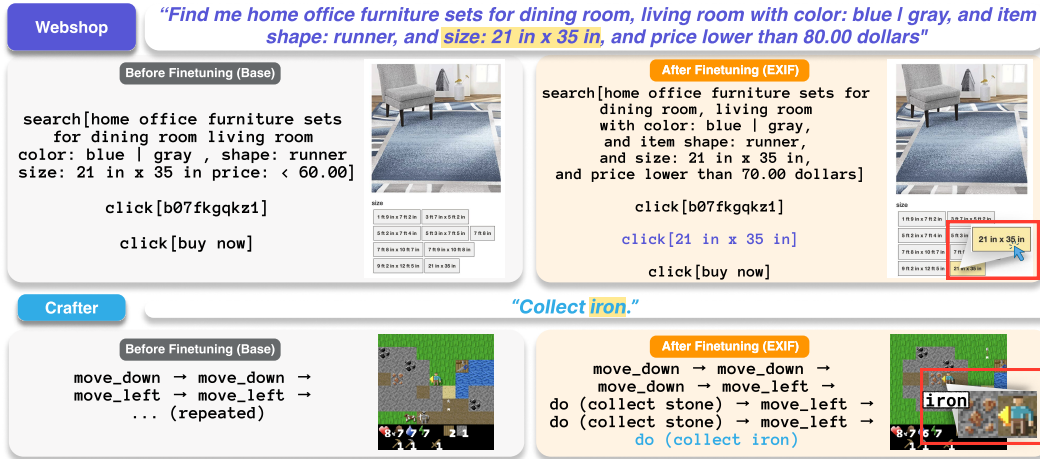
Webshop

"Find me home office furniture sets for dining room, living room with color: blue | gray, and item shape: runner, and size: 21 in x 35 in, and price lower than 80.00 dollars"

Before Finetuning (Base)

search[home office furniture sets for dining room living room color: blue | gray , shape: runner size: 21 in x 35 in price: < 60.00]

click[b07fkgqkz1]

click[buy now]

size

1 ft 9 in x 7 ft 2 in | 3 ft 7 in x 5 ft 2 in
5 ft 2 in x 7 ft 4 in | 5 ft 3 in x 7 ft 5 in | 7 ft 8 in
7 ft 8 in x 10 ft 7 in | 7 ft 9 in x 10 ft 8 in
9 ft 2 in x 12 ft 5 in | 21 in x 35 in

After Finetuning (EXIF)

search[home office furniture sets for dining room, living room with color: blue | gray, and item shape: runner, and size: 21 in x 35 in, and price lower than 70.00 dollars]

click[b07fkgqkz1]

click[21 in x 35 in]

click[buy now]

size

1 ft 9 in x 7 ft 2 in | 3 ft 7 in x 5 ft 2 in
5 ft 2 in x 7 ft 4 in | 5 ft 3 in
7 ft 8 in x 10 ft 7 in | 7 ft
9 ft 2 in x 12 ft 5 in | 21 in x 35 in

21 in x 35 in

Crafter

"Collect iron."

Before Finetuning (Base)

move_down → move_down → move_left → move_left → ... (repeated)

8 7 6 7 2 1
1 1

After Finetuning (EXIF)

move_down → move_down → move_down → move_left → do (collect stone) → move_left → do (collect stone) → move_left → do (collect iron)

iron

8 7 6 7
1 1